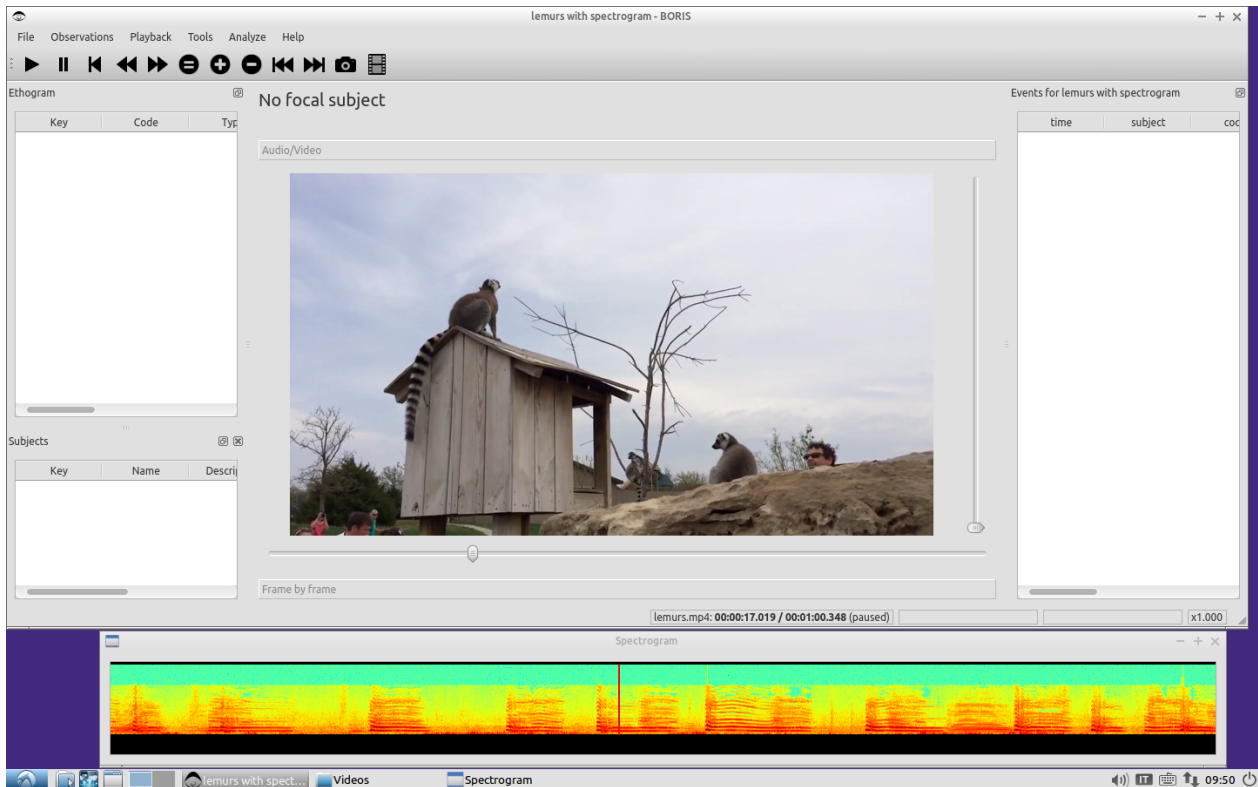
lemurs with spectrogram - BORIS

File Observations Playback Tools Analyze Help

Ethogram

| Key | Code | Typ |
|---|---|---|

Subjects

| Key | Name | Descri |
|---|---|---|

No focal subject

Audio/Video

Frame by frame

Events for lemurs with spectrogram

| time | subject | coc |
|---|---|---|

lemurs.mp4: **00:00:17.019 / 00:01:00.348** (paused)

x1.000

Spectrogram

lemurs with spect... Videos Spectrogram

IT 09:50